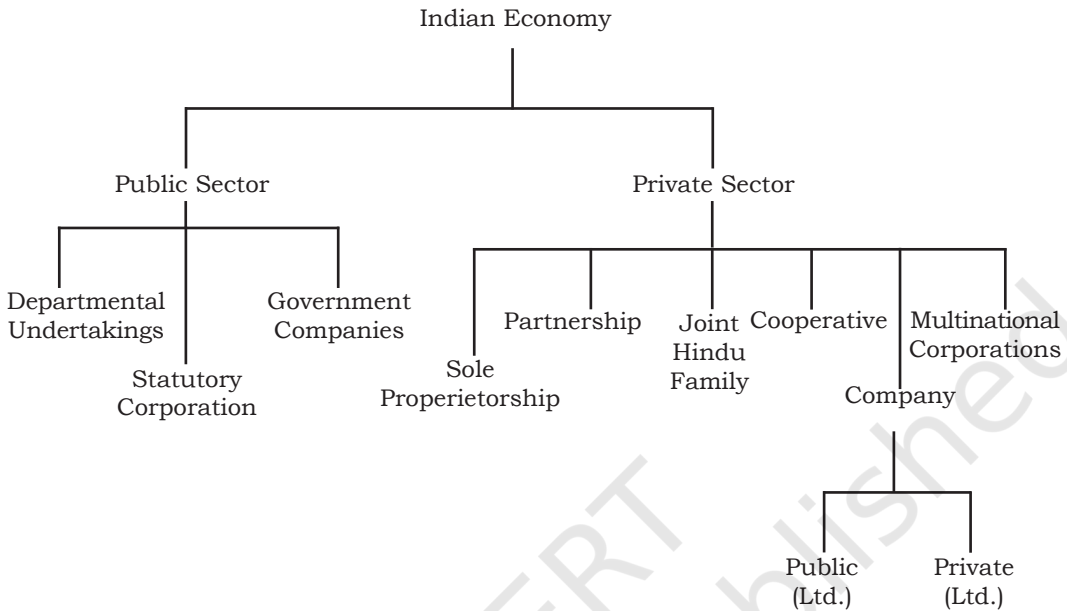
Indian Economy

Public Sector

Departmental Undertakings

Statutory Corporation

Government Companies

Private Sector

Sole Properietorship

Partnership

Joint Hindu Family

Cooperative

Company

Multinational Corporations

Public (Ltd.)

Private (Ltd.)

NCERT

not to be republished